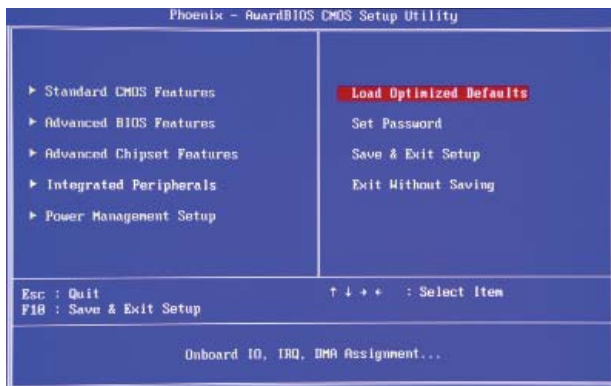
Phoenix - AwardBIOS CMOS Setup Utility

► Standard CMOS Features

► Advanced BIOS Features

► Advanced Chipset Features

► Integrated Peripherals

► Power Management Setup

Load Optimized Defaults

Set Password

Save & Exit Setup

Exit Without Saving

Esc : Quit
F10 : Save & Exit Setup

↑ ↓ → ← : Select Item

Onboard IO, IRQ, DMA Assignment...